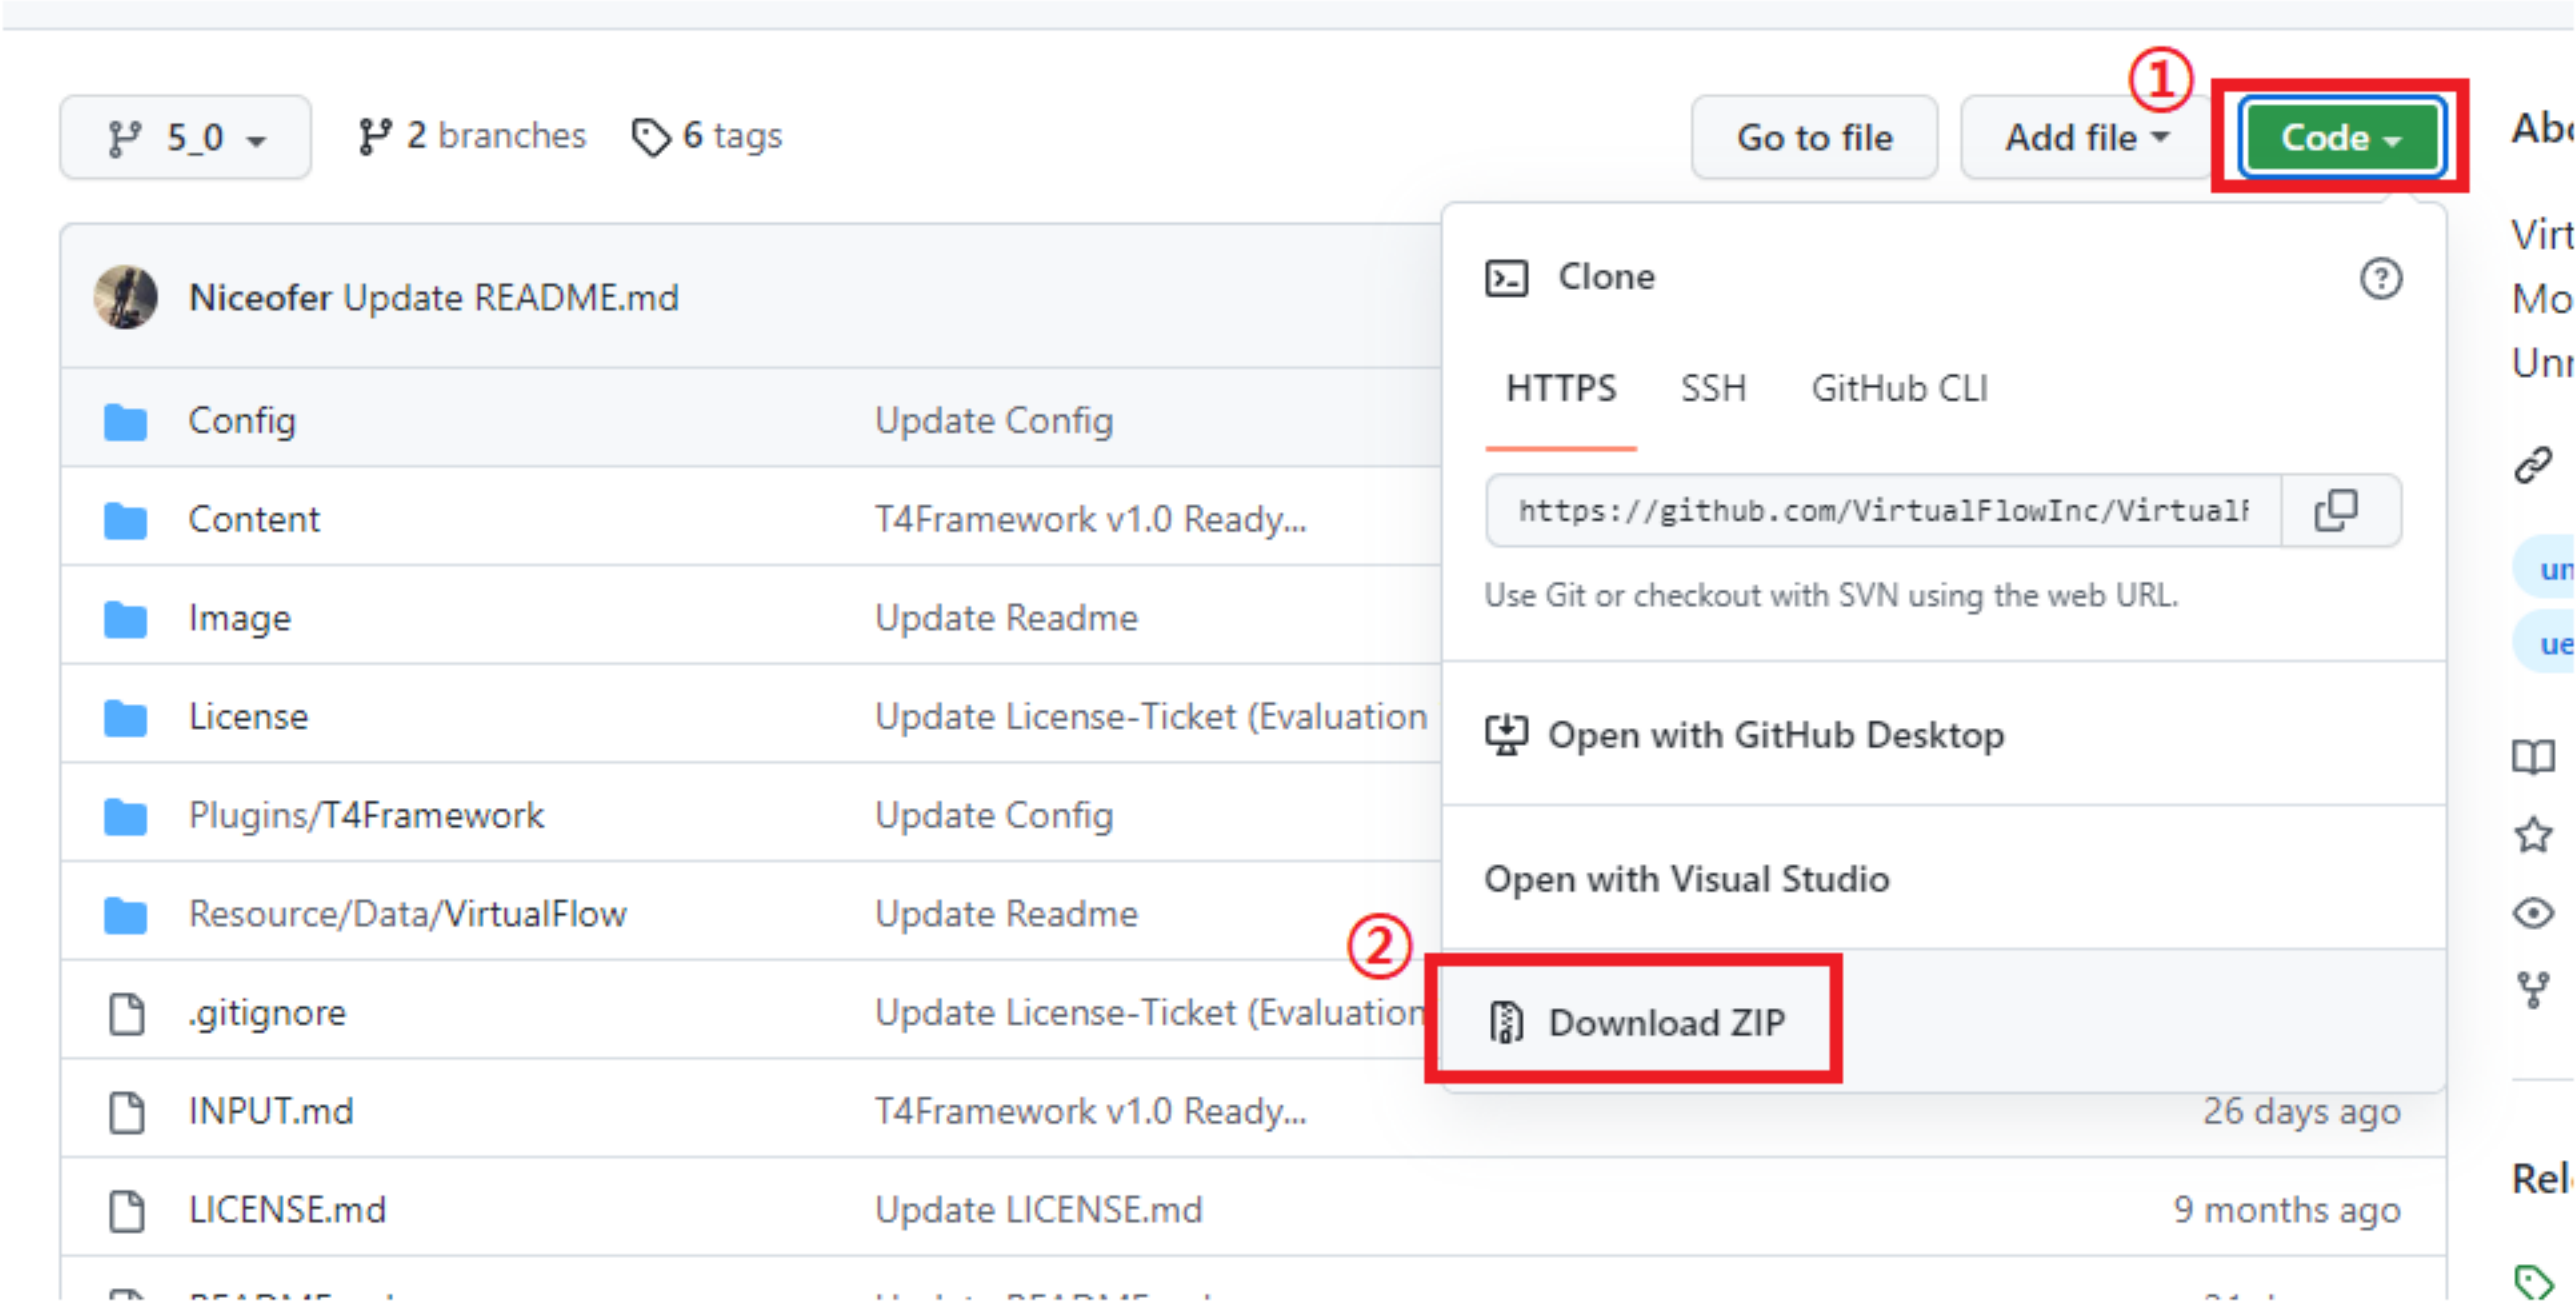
5_0 2 branches 6 tags

Go to file Add file ① Code

Abc

Niceofer Update README.md

Config Update Config
Content T4Framework v1.0 Ready...
Image Update Readme
License Update License-Ticket (Evaluation
Plugins/T4Framework Update Config
Resource/Data/VirtualFlow Update Readme
.gitignore Update License-Ticket (Evaluation
INPUT.md T4Framework v1.0 Ready... 26 days ago
LICENSE.md Update LICENSE.md 9 months ago

Clone

HTTPS SSH GitHub CLI

https://github.com/VirtualFlowInc/VirtualF

Use Git or checkout with SVN using the web URL.

Open with GitHub Desktop

Open with Visual Studio

②

Download ZIP

Virt
Mo
Unr

un
ue

Rel